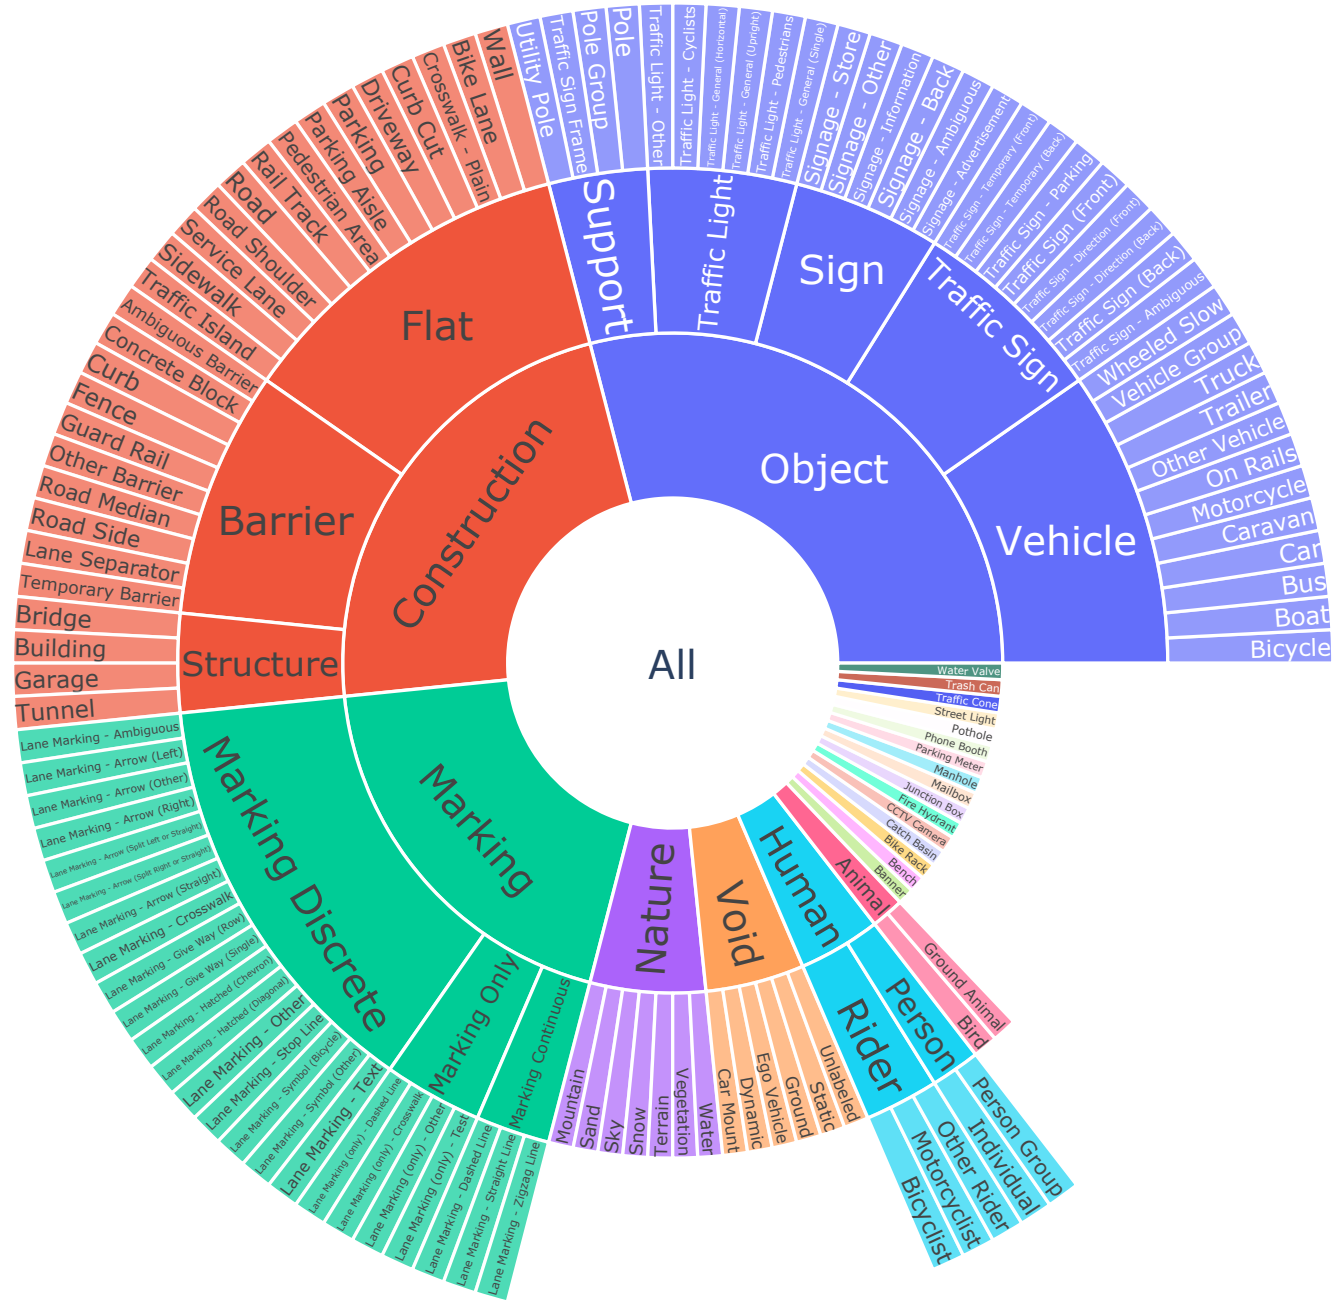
All

Construction
Flat
Barrier
Structure
Wall
Bike Lane
Crosswalk - Plain
Curb Cut
Driveway
Parking
Parking Aisle
Pedestrian Area
Rail Track
Road
Road Shoulder
Service Lane
Sidewalk
Traffic Island
Ambiguous Barrier
Concrete Block
Curb
Fence
Guard Rail
Other Barrier
Road Median
Road Side
Lane Separator
Temporary Barrier
Bridge
Building
Garage
Tunnel

Object
Support
Traffic Light
Sign
Traffic Sign
Vehicle
Utility Pole
Traffic Sign Frame
Pole Group
Pole
Traffic Light - Other
Traffic Light - Cyclists
Traffic Light - General (Horizontal)
Traffic Light - General (Upright)
Traffic Light - Pedestrians
Traffic Light - General (Single)
Signage - Store
Signage - Other
Signage - Information
Signage - Back
Signage - Ambiguous
Signage - Advertisement
Traffic Sign - Temporary (Front)
Traffic Sign - Temporary (Back)
Traffic Sign - Parking
Traffic Sign (Front)
Traffic Sign - Direction (Front)
Traffic Sign - Direction (Back)
Traffic Sign (Back)
Traffic Sign - Ambiguous
Wheeled Slow
Vehicle Group
Truck
Trailer
Other Vehicle
On Rails
Motorcycle
Caravan
Car
Bus
Boat
Bicycle

Water Valve
Trash Can
Traffic Cone
Street Light
Pothole
Phone Booth
Parking Meter
Manhole
Mailbox
Junction Box
Fire Hydrant
CCTV Camera
Catch Basin
Bike Rack
Bench
Banner

Animal
Ground Animal
Bird

Human
Person
Rider
Person Group
Individual
Other Rider
Motorcyclist
Bicyclist

Void
Unlabeled
Static
Ground
Ego Vehicle
Dynamic
Car Mount

Nature
Water
Vegetation
Terrain
Snow
Sky
Sand
Mountain

Marking
Marking Discrete
Marking Only
Marking Continuous
Lane Marking - Ambiguous
Lane Marking - Arrow (Left)
Lane Marking - Arrow (Other)
Lane Marking - Arrow (Right)
Lane Marking - Arrow (Split Left or Straight)
Lane Marking - Arrow (Split Right or Straight)
Lane Marking - Arrow (Straight)
Lane Marking - Crosswalk
Lane Marking - Give Way (Row)
Lane Marking - Give Way (Single)
Lane Marking - Hatched (Chevron)
Lane Marking - Hatched (Diagonal)
Lane Marking - Other
Lane Marking - Stop Line
Lane Marking - Symbol (Bicycle)
Lane Marking - Symbol (Other)
Lane Marking - Text
Lane Marking (only) - Dashed Line
Lane Marking (only) - Crosswalk
Lane Marking (only) - Other
Lane Marking (only) - Test
Lane Marking - Dashed Line
Lane Marking - Straight Line
Lane Marking - Zigzag Line